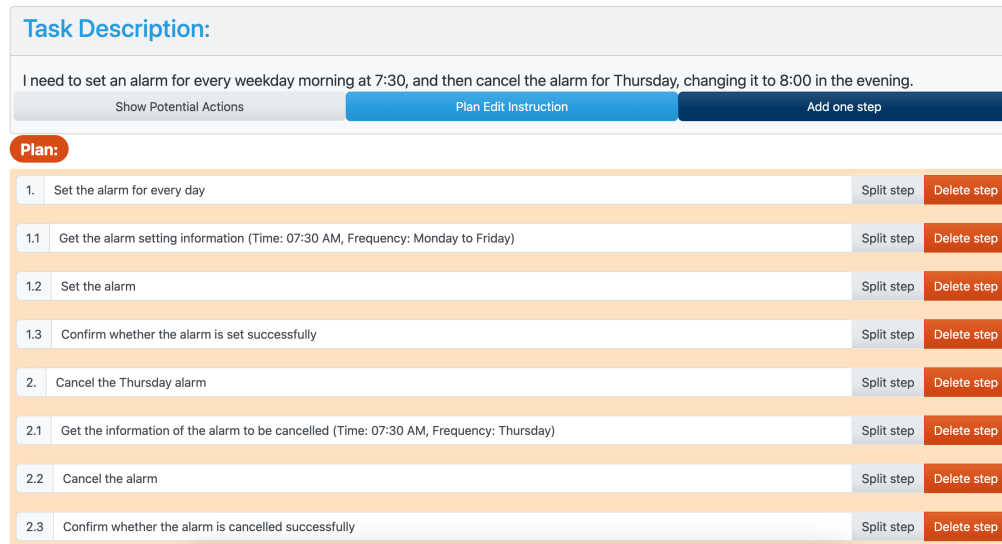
Task Description:

I need to set an alarm for every weekday morning at 7:30, and then cancel the alarm for Thursday, changing it to 8:00 in the evening.

Show Potential Actions | Plan Edit Instruction | Add one step

Plan:

1. Set the alarm for every day | Split step | Delete step

1.1 Get the alarm setting information (Time: 07:30 AM, Frequency: Monday to Friday) | Split step | Delete step

1.2 Set the alarm | Split step | Delete step

1.3 Confirm whether the alarm is set successfully | Split step | Delete step

2. Cancel the Thursday alarm | Split step | Delete step

2.1 Get the information of the alarm to be cancelled (Time: 07:30 AM, Frequency: Thursday) | Split step | Delete step

2.2 Cancel the alarm | Split step | Delete step

2.3 Confirm whether the alarm is cancelled successfully | Split step | Delete step